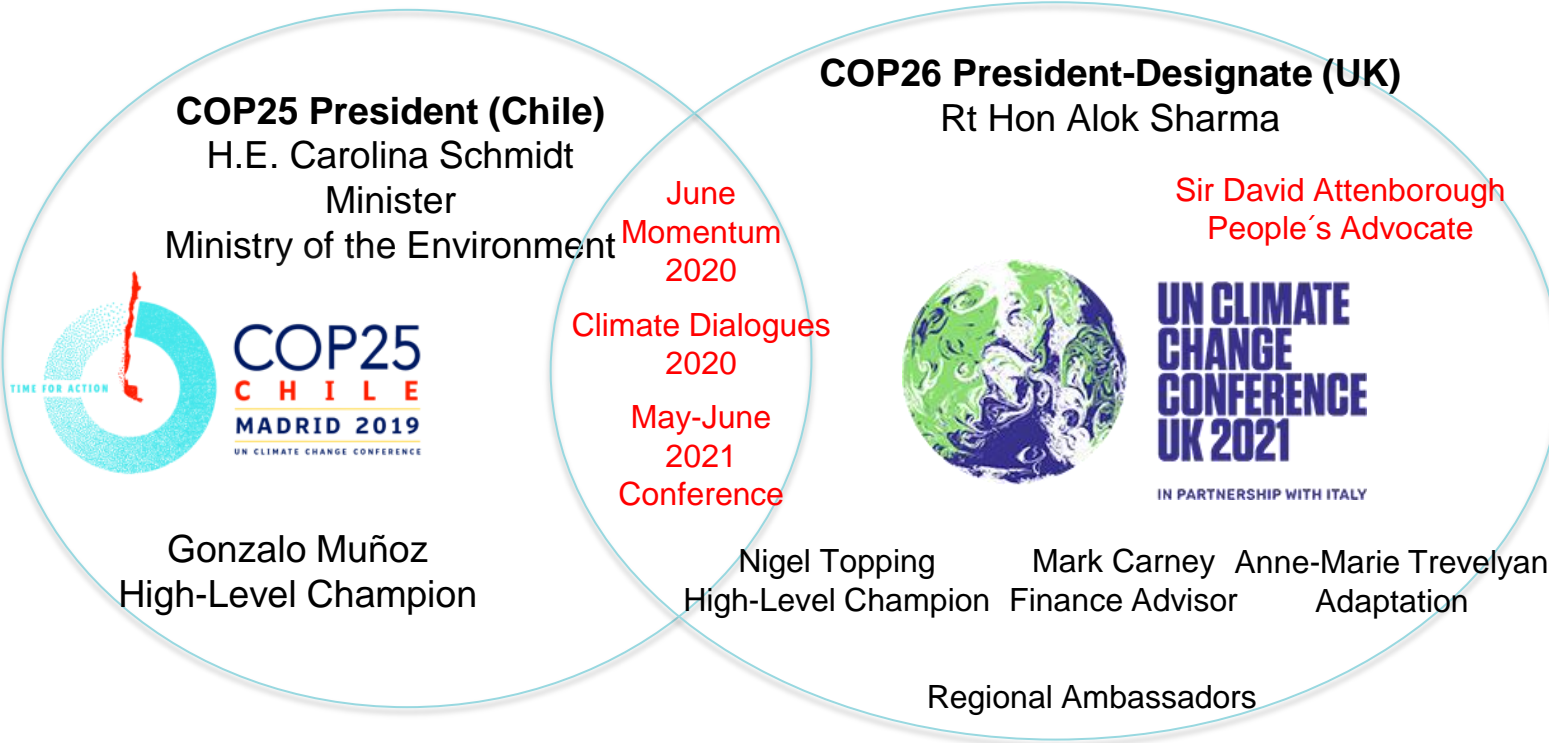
COP25 President (Chile)
H.E. Carolina Schmidt
Minister
Ministry of the Environment

TIME FOR ACTION

COP25
CHILE
MADRID 2019
UN CLIMATE CHANGE CONFERENCE

Gonzalo Muñoz
High-Level Champion

June
Momentum
2020

Climate Dialogues
2020

May-June
2021
Conference

COP26 President-Designate (UK)
Rt Hon Alok Sharma

Sir David Attenborough
People´s Advocate

UN CLIMATE CHANGE CONFERENCE UK 2021

IN PARTNERSHIP WITH ITALY

Nigel Topping
High-Level Champion

Mark Carney
Finance Advisor

Anne-Marie Trevelyan
Adaptation

Regional Ambassadors